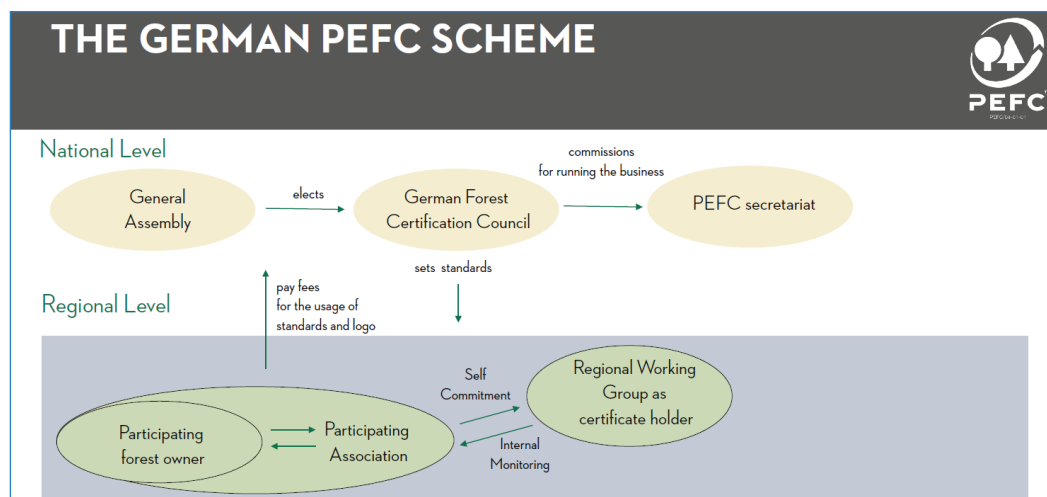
THE GERMAN PEFC SCHEME

PEFC

National Level

General Assembly

elects

German Forest Certification Council

commissions for running the business

PEFC secretariat

sets standards

pay fees for the usage of standards and logo

Regional Level

Self Commitment

Regional Working Group as certificate holder

Participating forest owner

Participating Association

Internal Monitoring